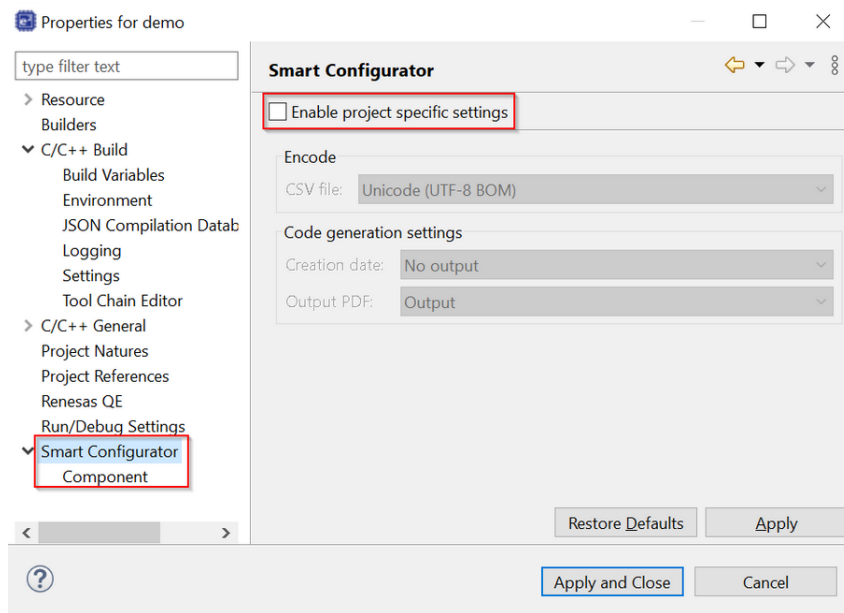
Properties for demo

type filter text

Resource
Builders
C/C++ Build
Build Variables
Environment
JSON Compilation Datab
Logging
Settings
Tool Chain Editor
C/C++ General
Project Natures
Project References
Renesas QE
Run/Debug Settings
Smart Configurator
Component

Smart Configurator

Enable project specific settings

Encode
CSV file: Unicode (UTF-8 BOM)

Code generation settings
Creation date: No output
Output PDF: Output

Restore Defaults
Apply

Apply and Close
Cancel